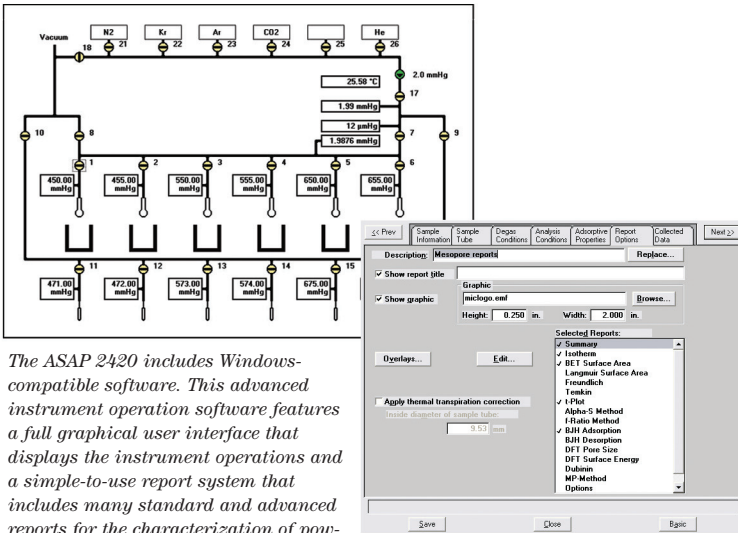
N2 Kr Ar CO2 He

Vacuum 18 21 22 23 24 25 26

25.58 °C

2.0 mmHg

17

1.99 mmHg

10 8

12 µmHg

7 9

1.9876 mmHg

1 2 3 4 5 6

450.00 mmHg 455.00 mmHg 550.00 mmHg 555.00 mmHg 650.00 mmHg 655.00 mmHg

11 12 13 14 15

471.00 mmHg 472.00 mmHg 573.00 mmHg 574.00 mmHg 675.00 mmHg

<< Prev | Sample Information | Sample Tube | Degas Conditions | Analysis Conditions | Adsorptive Properties | Report Options | Collected Data | Next >>

Description: Mesopore reports Replace...

Show report title

Show graphic

Graphic

micilogo.emf Browse...

Height: 0.250 in. Width: 2.000 in.

Selected Reports:

Overlays... Edit...

✓ Summary
✓ Isotherm
✓ BET Surface Area
Langmuir Surface Area
Freundlich
Temkin
✓ t-Plot
Alpha-S Method
f-Ratio Method
✓ BJH Adsorption
BJH Desorption
DFT Pore Size
DFT Surface Energy
Dubinin
MP-Method
Options

Apply thermal transpiration correction

Inside diameter of sample tube:

9.53 mm

Save Close Basic

*The ASAP 2420 includes Windows-compatible software. This advanced instrument operation software features a full graphical user interface that displays the instrument operations and a simple-to-use report system that includes many standard and advanced reports for the characterization of pow-*